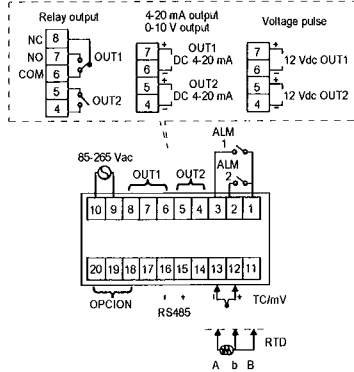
Relay output

NC 8
NO 7
COM 6
OUT1
5
4
OUT2

4-20 mA output
0-10 V output

7 +
6 -
OUT1
DC 4-20 mA
5 +
4 -
OUT2
DC 4-20 mA

Voltage pulse

7 +
6 -
12 Vdc OUT1
5 +
4 -
12 Vdc OUT2

85-265 Vac
OUT1
OUT2
ALM 1
ALM 2

| 10 | 9 | 8 | 7 | 6 | 5 | 4 | 3 | 2 | 1 |
|---|---|---|---|---|---|---|---|---|---|
| 20 | 19 | 18 | 17 | 16 | 15 | 14 | 13 | 12 | 11 |

OPCION
- +
RS485
TC/mV
RTD
A b B